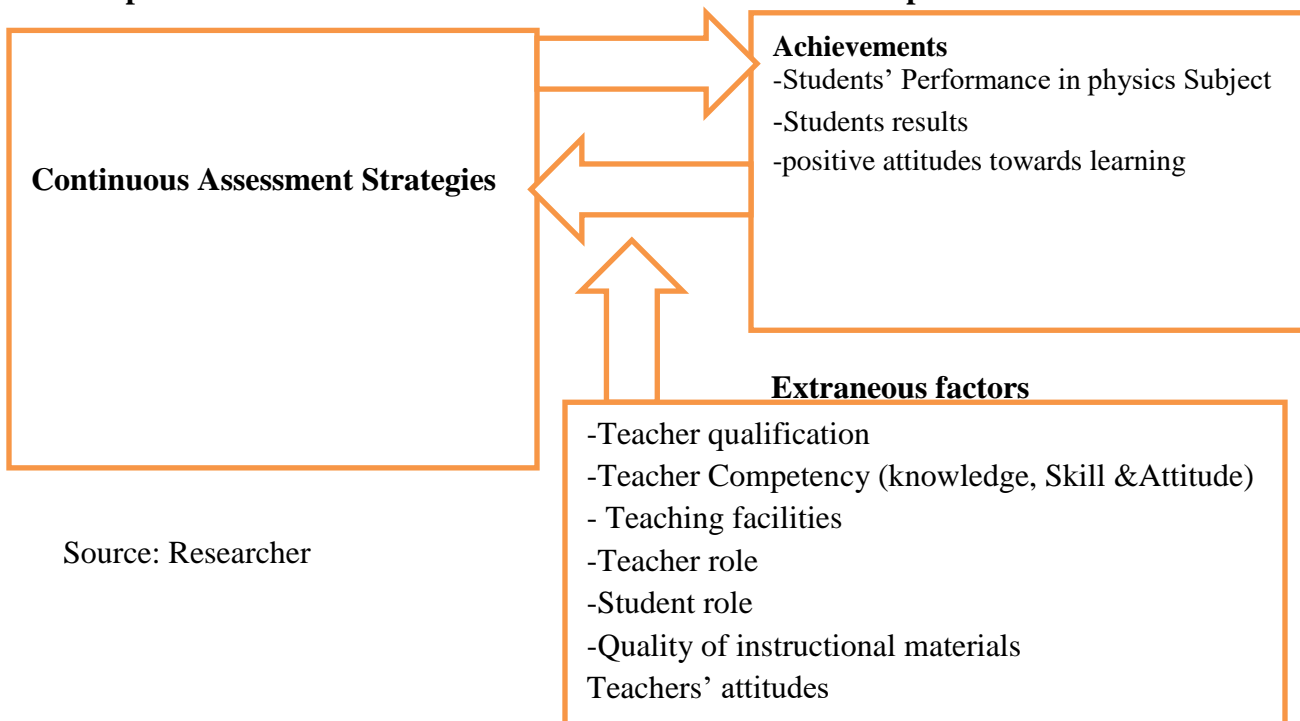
Continuous Assessment Strategies

Achievements
-Students' Performance in physics Subject
-Students results
-positive attitudes towards learning

Extraneous factors
-Teacher qualification
-Teacher Competency (knowledge, Skill &Attitude)
- Teaching facilities
-Teacher role
-Student role
-Quality of instructional materials
Teachers' attitudes

Source: Researcher